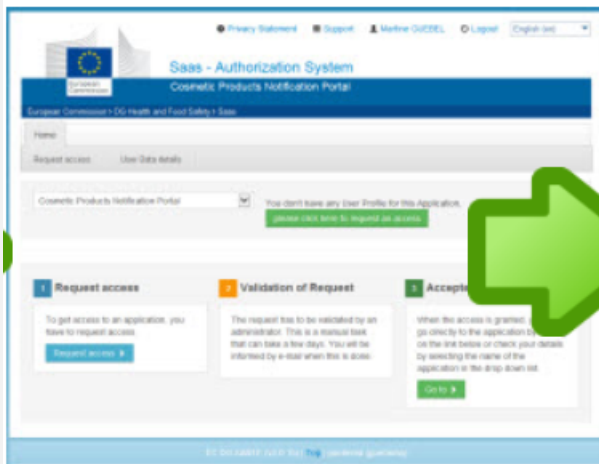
Privacy Statement   Support   Martine GUEBEL   Logout   English (en)

European Commission

Saas - Authorization System

Cosmetic Products Notification Portal

European Commission > DG Health and Food Safety > Saas

Home

Request access   User Data details

Cosmetic Products Notification Portal

You don't have any User Profile for this Application.

please click here to request an access

1 Request access

To get access to an application, you have to request access.

Request access

2 Validation of Request

The request has to be validated by an administrator. This is a manual task that can take a few days. You will be informed by e-mail when this is done.

3 Accept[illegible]

When the access is granted, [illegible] go directly to the application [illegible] on the link below or check your details by selecting the name of the application in the drop down list.

Go to

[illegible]